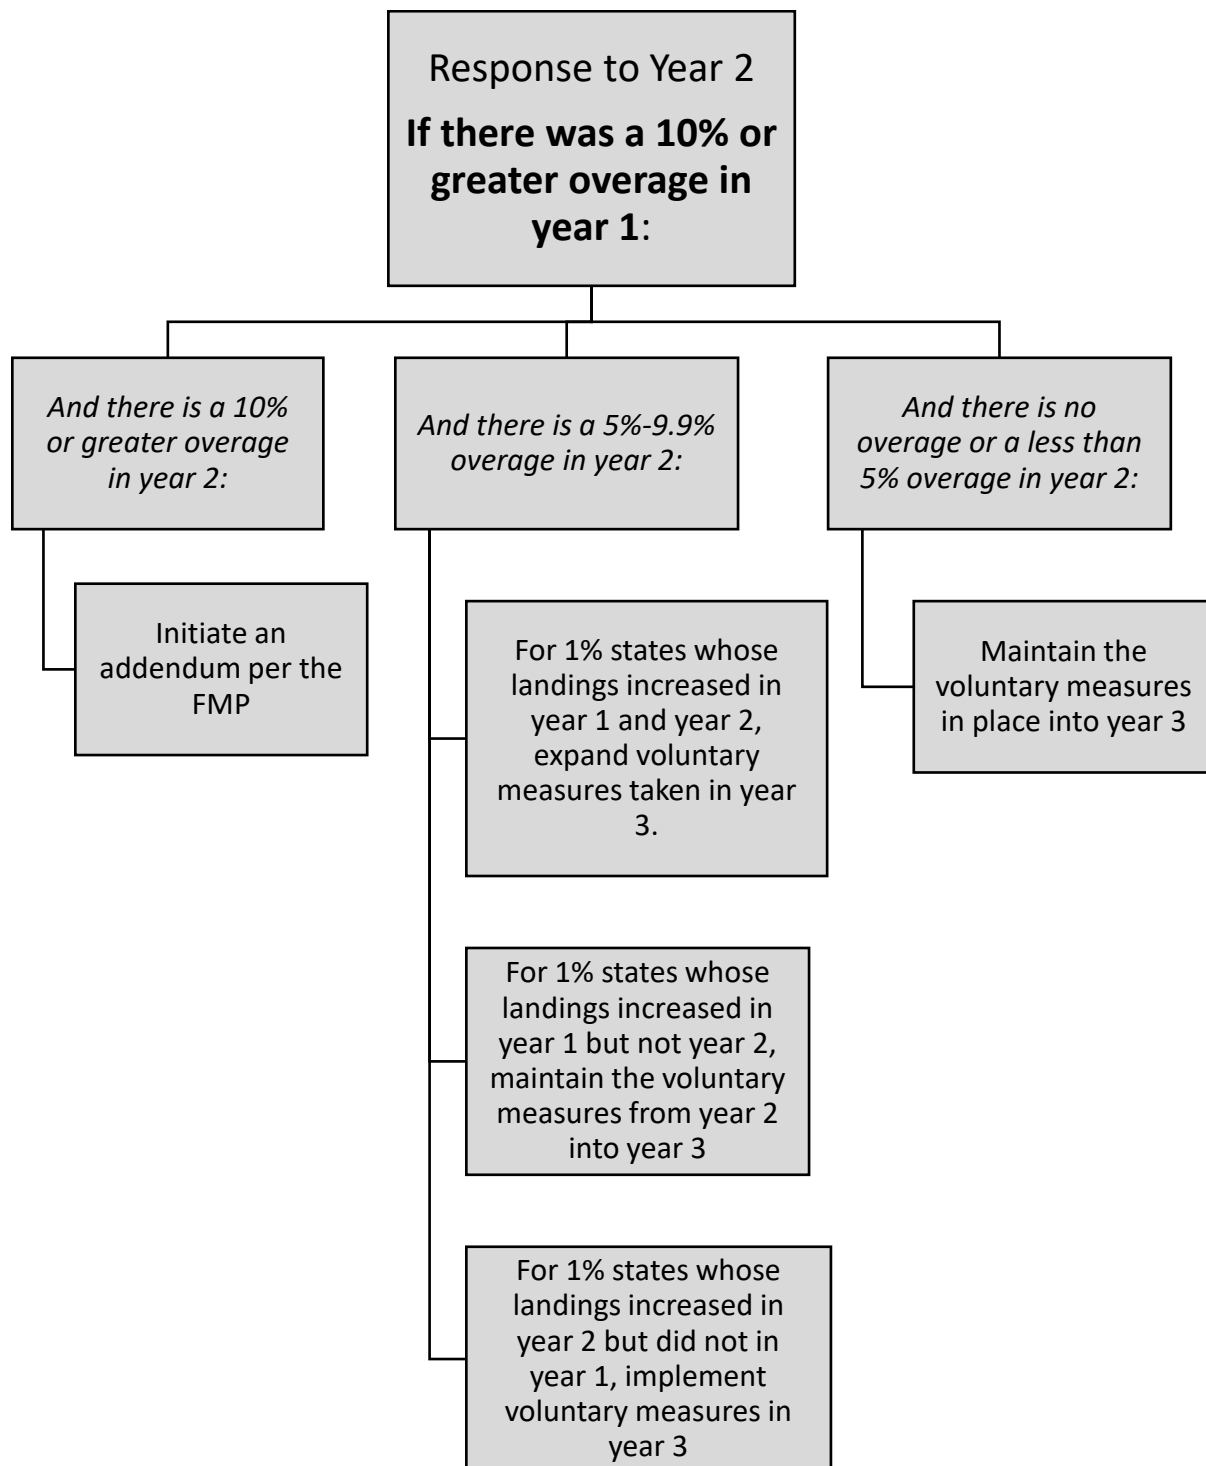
Response to Year 2

**If there was a 10% or greater overage in year 1**:

*And there is a 10% or greater overage in year 2:*

Initiate an addendum per the FMP

*And there is a 5%-9.9% overage in year 2:*

For 1% states whose landings increased in year 1 and year 2, expand voluntary measures taken in year 3.

For 1% states whose landings increased in year 1 but not year 2, maintain the voluntary measures from year 2 into year 3

For 1% states whose landings increased in year 2 but did not in year 1, implement voluntary measures in year 3

*And there is no overage or a less than 5% overage in year 2:*

Maintain the voluntary measures in place into year 3